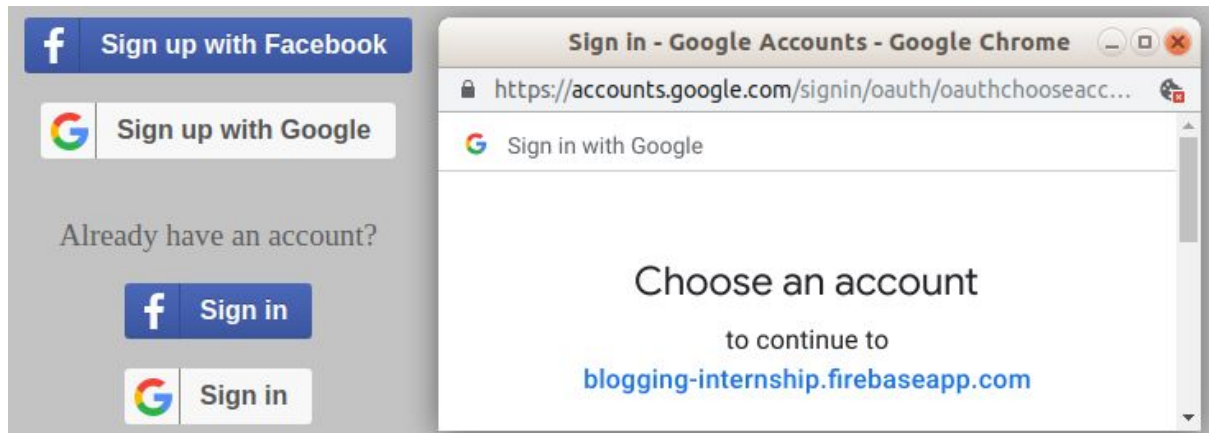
Sign up with Facebook

Sign up with Google

Already have an account?

Sign in

Sign in

Sign in - Google Accounts - Google Chrome

https://accounts.google.com/signin/oauth/oauthchooseacc...

Sign in with Google

Choose an account

to continue to

blogging-internship.firebaseapp.com